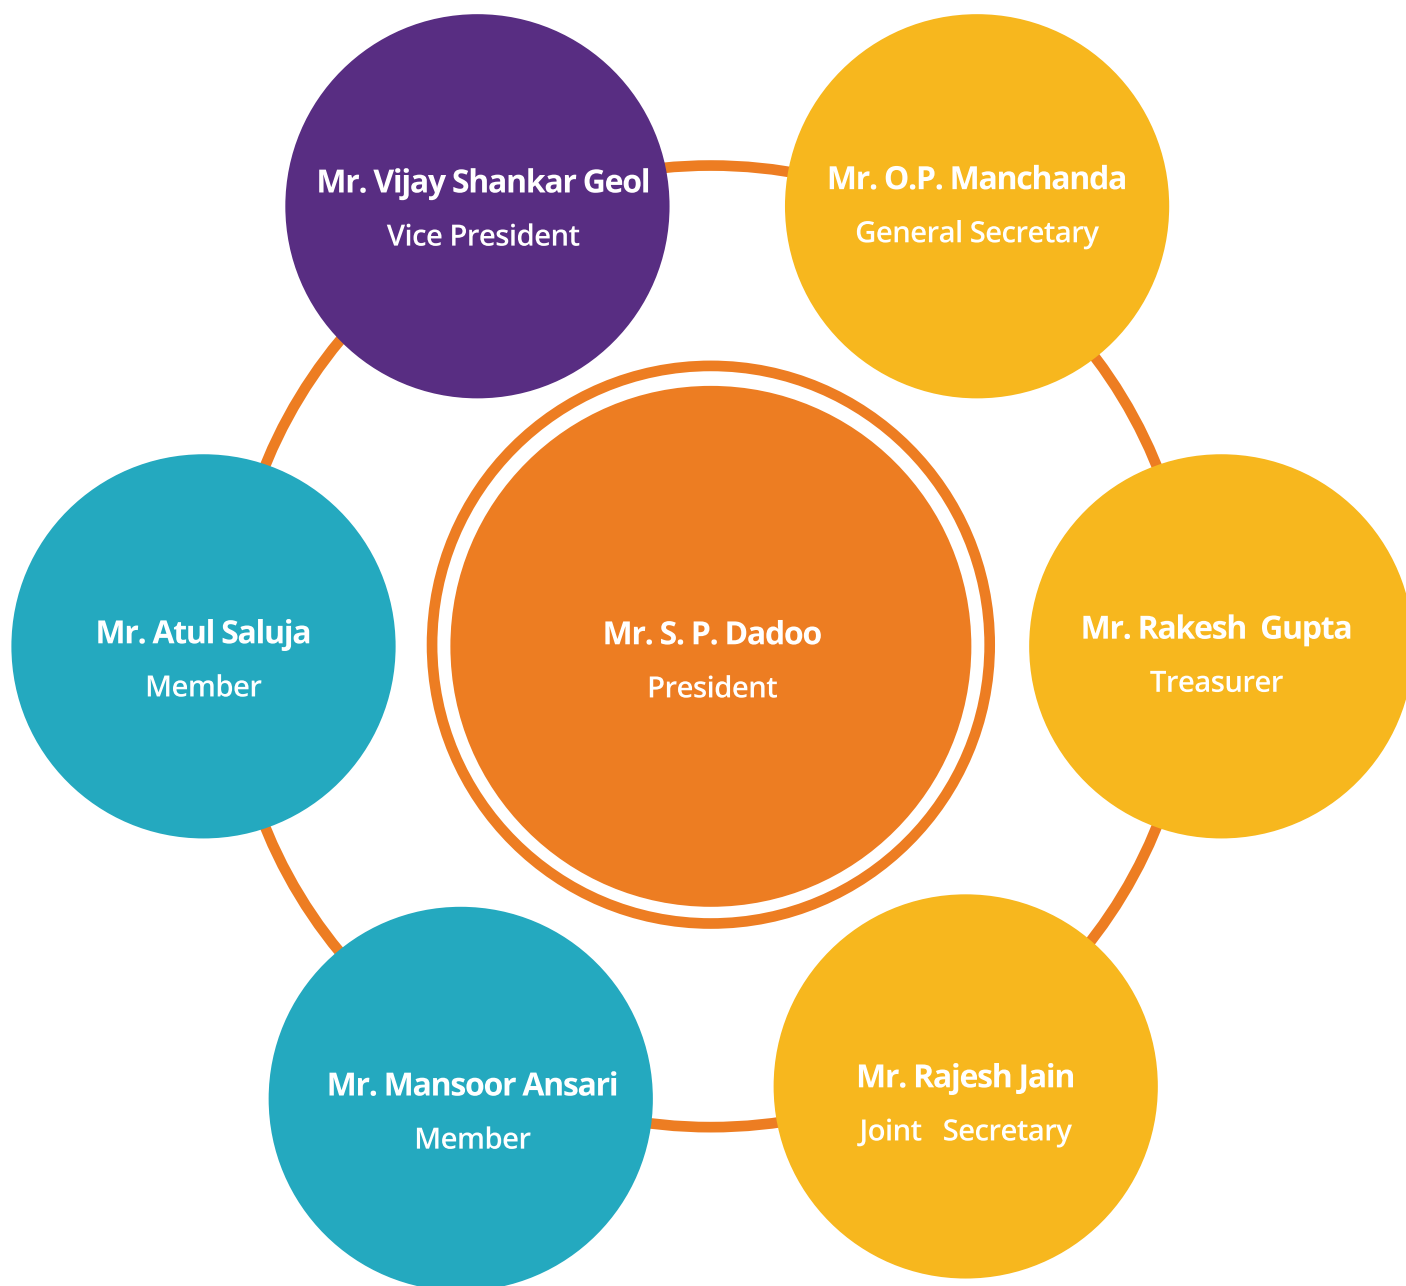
Mr. Vijay Shankar Geol
Vice President

Mr. O.P. Manchanda
General Secretary

Mr. Atul Saluja
Member

Mr. S. P. Dadoo
President

Mr. Rakesh Gupta
Treasurer

Mr. Mansoor Ansari
Member

Mr. Rajesh Jain
Joint Secretary